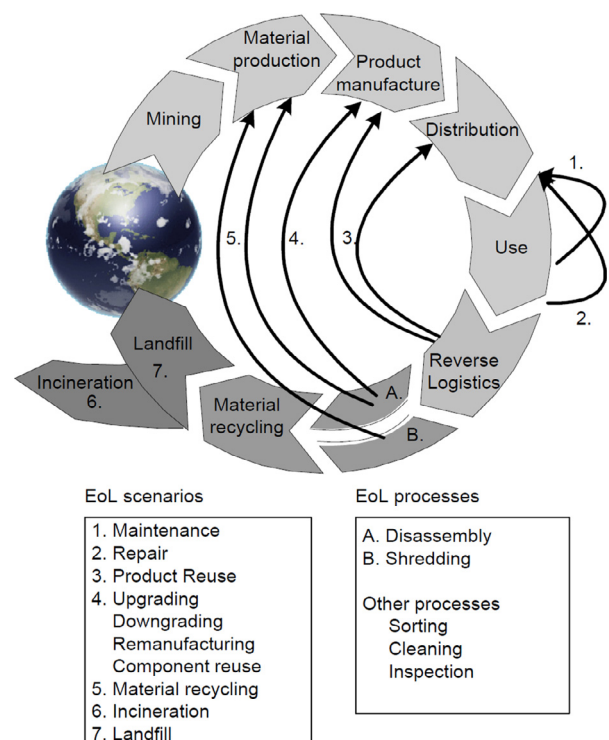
Material production

Product manufacture

Mining

Distribution

1.

5.

4.

3.

Use

2.

Landfill
7.

Reverse Logistics

Incineration
6.

A.

Material recycling

B.

EoL scenarios

1. Maintenance
2. Repair
3. Product Reuse
4. Upgrading
Downgrading
Remanufacturing
Component reuse
5. Material recycling
6. Incineration
7. Landfill

EoL processes

A. Disassembly
B. Shredding

Other processes
Sorting
Cleaning
Inspection